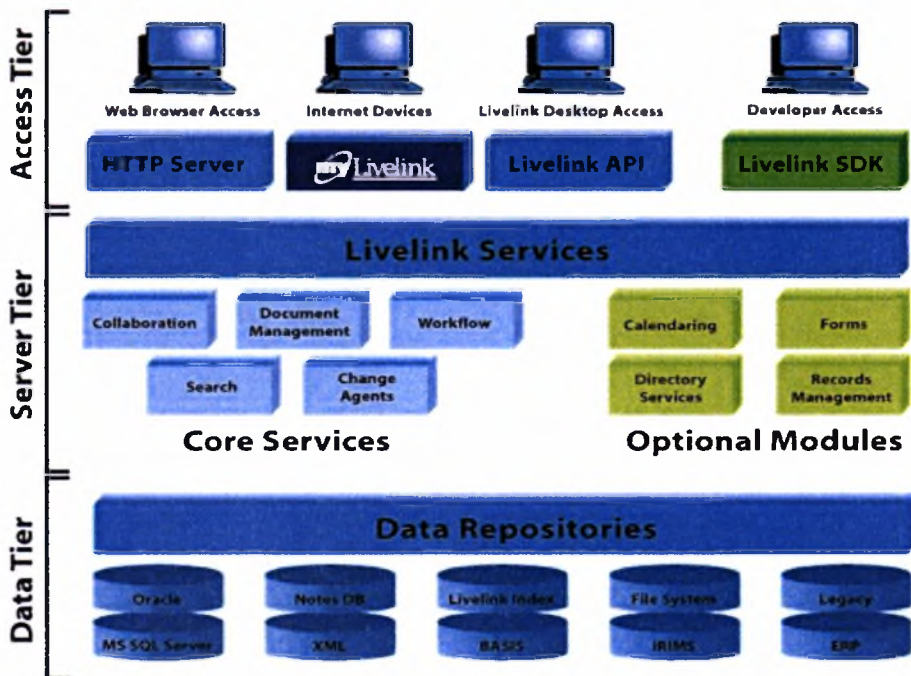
Access Tier

Web Browser Access

Internet Devices

Livelink Desktop Access

Developer Access

HTTP Server

my Livelink

Livelink API

Livelink SDK

Server Tier

Livelink Services

Collaboration

Document Management

Workflow

Search

Change Agents

Calendaring

Forms

Directory Services

Records Management

Core Services

Optional Modules

Data Tier

Data Repositories

Oracle

Notes DB

Livelink Index

File System

Legacy

MS SQL Server

XML

BASIS

IRIMS

ERP